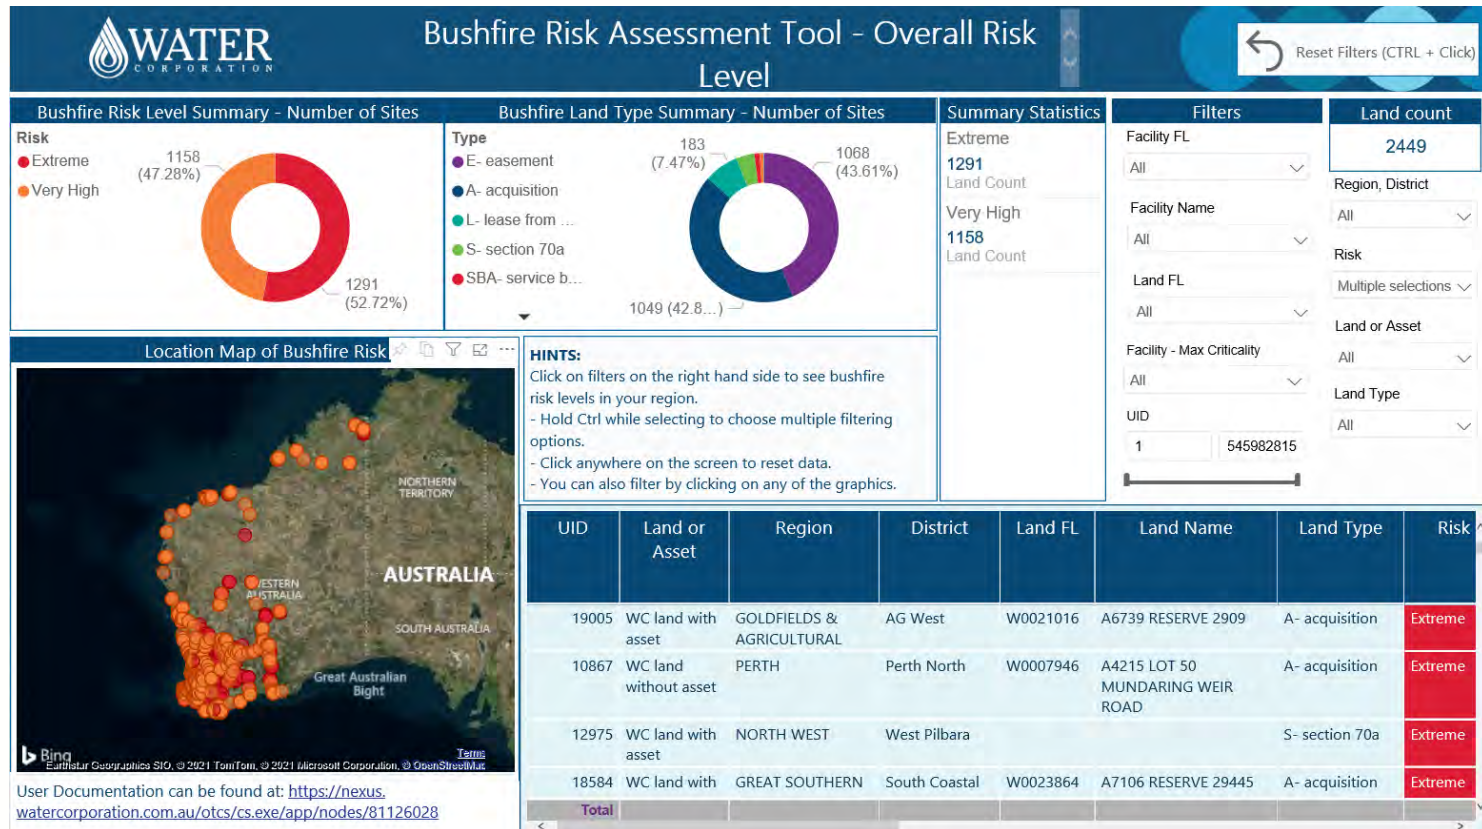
WATER CORPORATION

Bushfire Risk Assessment Tool - Overall Risk Level

Reset Filters (CTRL + Click)

Bushfire Risk Level Summary - Number of Sites

Risk
Extreme
Very High

1158 (47.28%)
1291 (52.72%)

Bushfire Land Type Summary - Number of Sites

Type
E- easement
A- acquisition
L- lease from ...
S- section 70a
SBA- service b...

183 (7.47%)
1068 (43.61%)
1049 (42.8...)

Summary Statistics
Extreme
1291
Land Count
Very High
1158
Land Count

Filters
Facility FL
All
Facility Name
All
Land FL
All
Facility - Max Criticality
All
UID
1
545982815

Land count
2449
Region, District
All
Risk
Multiple selections
Land or Asset
All
Land Type
All

Location Map of Bushfire Risk

NORTHERN TERRITORY
WESTERN AUSTRALIA
AUSTRALIA
SOUTH AUSTRALIA
Great Australian Bight
Bing
Earthstar Geographics SIO, © 2021 TomTom, © 2021 Microsoft Corporation, © OpenStreetMap
Terms

HINTS:
Click on filters on the right hand side to see bushfire risk levels in your region.
- Hold Ctrl while selecting to choose multiple filtering options.
- Click anywhere on the screen to reset data.
- You can also filter by clicking on any of the graphics.

| UID | Land or Asset | Region | District | Land FL | Land Name | Land Type | Risk |
|---|---|---|---|---|---|---|---|
| 19005 | WC land with asset | GOLDFIELDS & AGRICULTURAL | AG West | W0021016 | A6739 RESERVE 2909 | A- acquisition | Extreme |
| 10867 | WC land without asset | PERTH | Perth North | W0007946 | A4215 LOT 50 MUNDARING WEIR ROAD | A- acquisition | Extreme |
| 12975 | WC land with asset | NORTH WEST | West Pilbara | | | S- section 70a | Extreme |
| 18584 | WC land with | GREAT SOUTHERN | South Coastal | W0023864 | A7106 RESERVE 29445 | A- acquisition | Extreme |
| Total | | | | | | | |

User Documentation can be found at: https://nexus.watercorporation.com.au/otcs/cs.exe/app/nodes/81126028